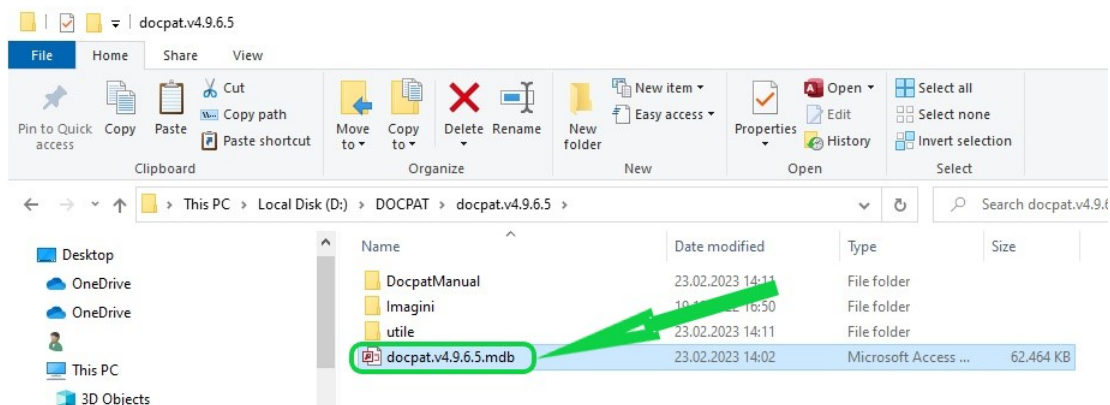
docpat.v4.9.6.5

File Home Share View

Pin to Quick access Copy Paste Cut Copy path Paste shortcut
Clipboard

Move to Copy to Delete Rename
Organize

New folder New item Easy access
New

Properties Open Edit History
Open

Select all Select none Invert selection
Select

This PC > Local Disk (D:) > DOCPAT > docpat.v4.9.6.5 >

Search docpat.v4.9.6

Desktop
OneDrive
OneDrive
This PC
3D Objects

| Name | Date modified | Type | Size |
|---|---|---|---|
| DocpatManual | 23.02.2023 14:11 | File folder | |
| Imagini | 10.1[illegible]22 16:50 | File folder | |
| utile | 23.02.2023 14:11 | File folder | |
| docpat.v4.9.6.5.mdb | 23.02.2023 14:02 | Microsoft Access ... | 62.464 KB |